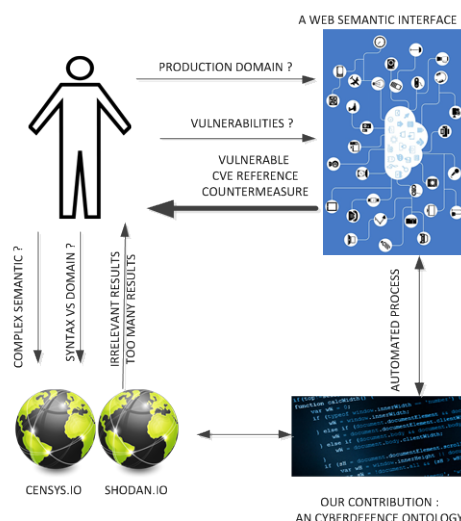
A WEB SEMANTIC INTERFACE

PRODUCTION DOMAIN ?

VULNERABILITIES ?

VULNERABLE
CVE REFERENCE
COUNTERMEASURE

COMPLEX SEMANTIC ?

SYNTAX VS DOMAIN ?

IRRELEVANT RESULTS
TOO MANY RESULTS

AUTOMATED PROCESS

CENSYS.IO

SHODAN.IO

OUR CONTRIBUTION :
AN CYBERDEFENCE ONTOLOGY